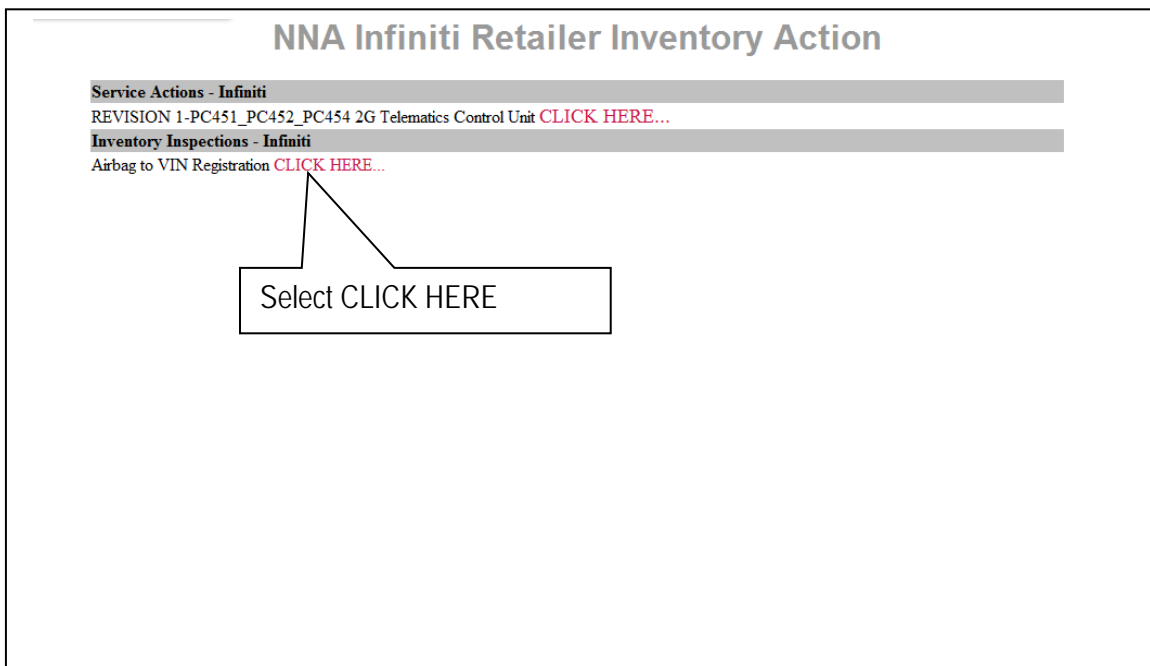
NNA Infiniti Retailer Inventory Action

Service Actions - Infiniti

REVISION 1-PC451_PC452_PC454 2G Telematics Control Unit CLICK HERE...

Inventory Inspections - Infiniti

Airbag to VIN Registration CLICK HERE...

Select CLICK HERE